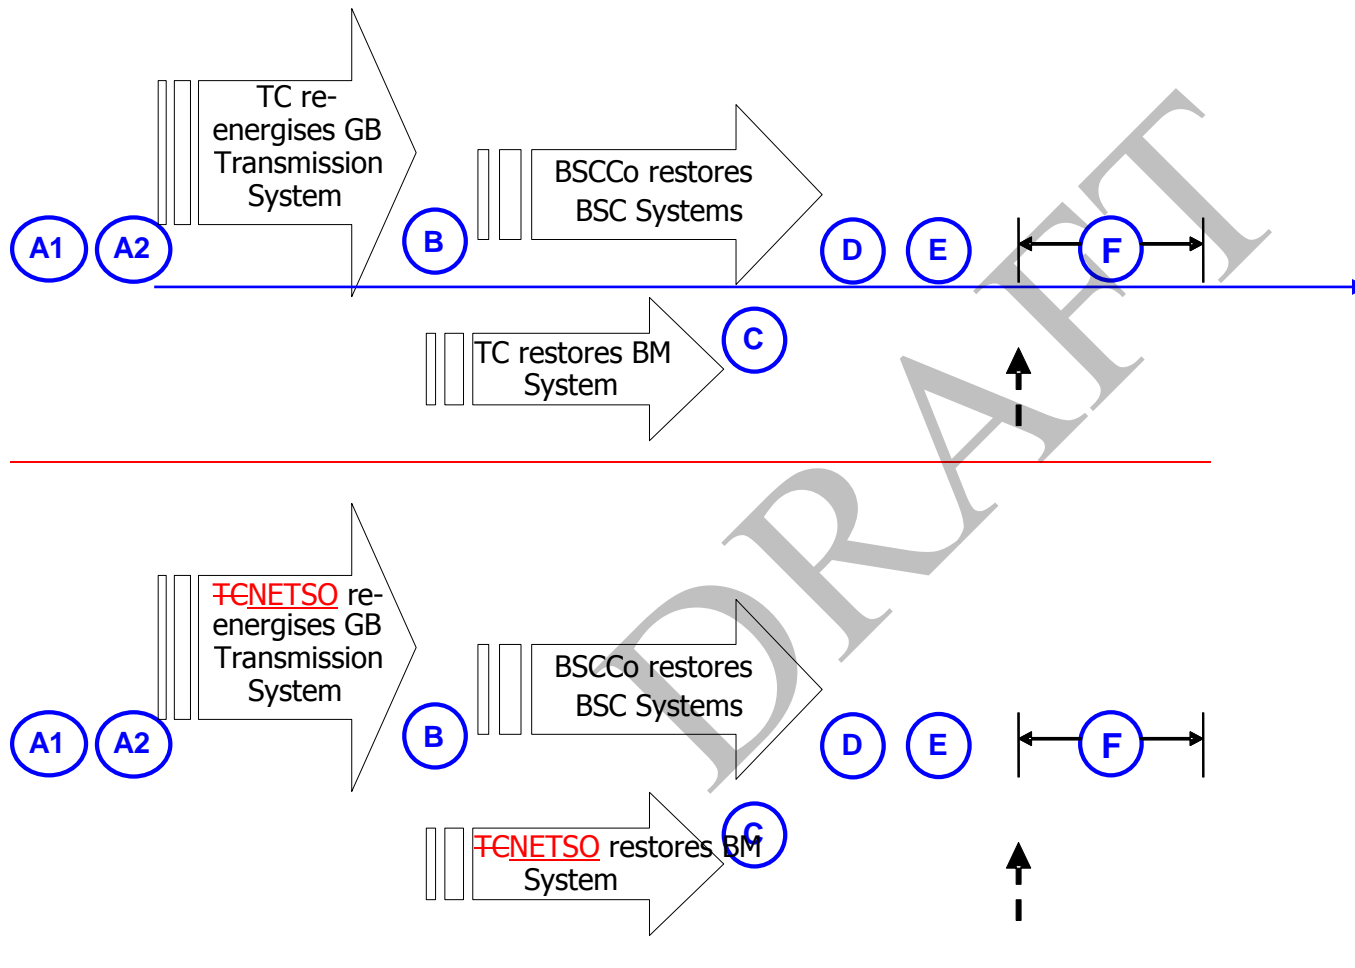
TC re-energises GB Transmission System

BSCCo restores BSC Systems

A1 A2 B D E F

TC restores BM System

C

DRAFT

~~TC~~NETSO re-energises GB Transmission System

BSCCo restores BSC Systems

A1 A2 B D E F

~~TC~~NETSO restores BM System

C